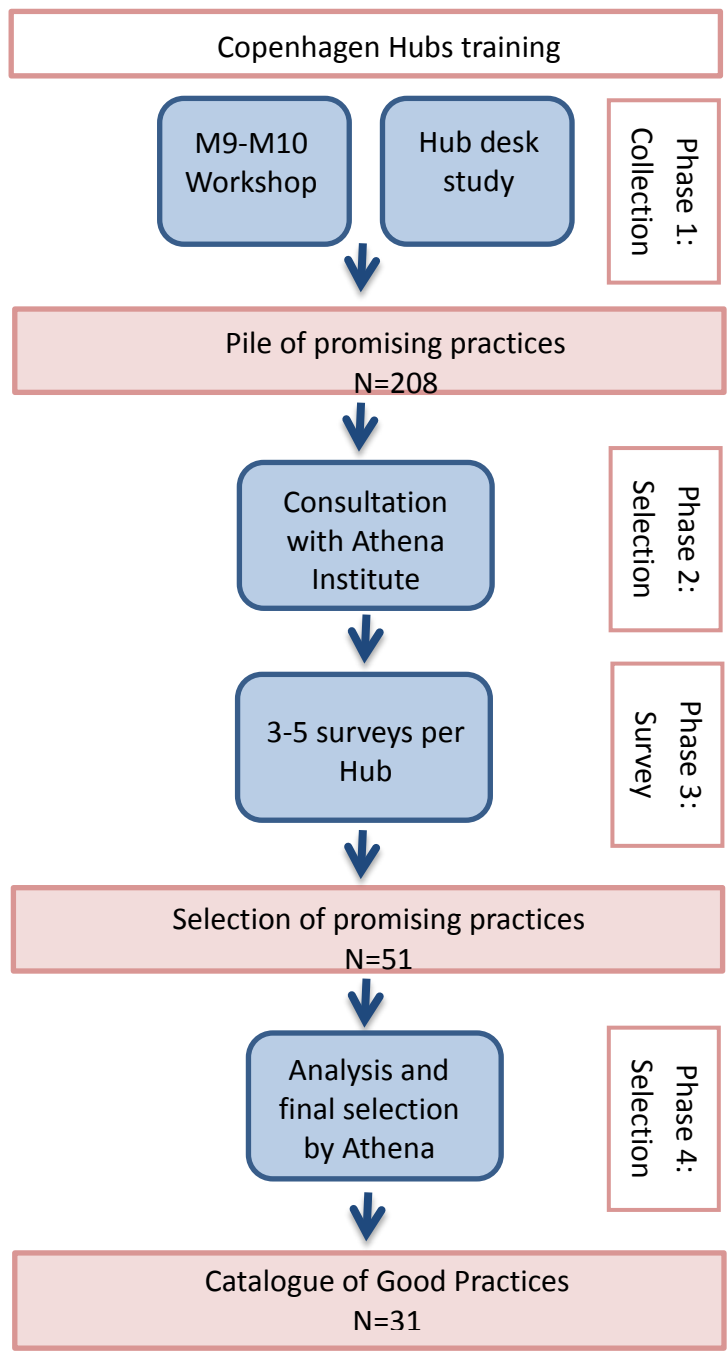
Copenhagen Hubs training

M9-M10 Workshop

Hub desk study

Phase 1: Collection

Pile of promising practices
N=208

Consultation with Athena Institute

Phase 2: Selection

3-5 surveys per Hub

Phase 3: Survey

Selection of promising practices
N=51

Analysis and final selection by Athena

Phase 4: Selection

Catalogue of Good Practices
N=31